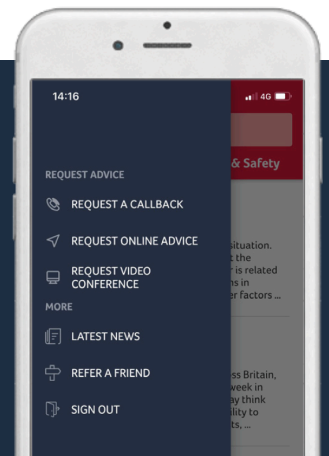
14:16

4G

& Safety

REQUEST ADVICE

REQUEST A CALLBACK

REQUEST ONLINE ADVICE

REQUEST VIDEO CONFERENCE

MORE

LATEST NEWS

REFER A FRIEND

SIGN OUT

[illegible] situation. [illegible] t the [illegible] r is related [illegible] ns in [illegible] er factors ...

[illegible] ss Britain, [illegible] week in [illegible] ay think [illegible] ility to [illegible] ts, ...